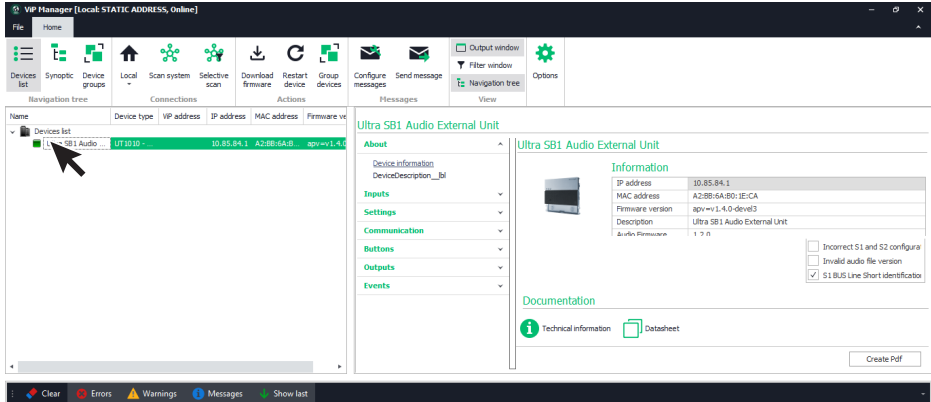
ViP Manager [Local: STATIC ADDRESS, Online]

File Home

Devices list Synoptic Device groups
Navigation tree

Local Scan system Selective scan
Connections

Download firmware Restart device Group devices
Actions

Configure messages Send message
Messages

Output window
Filter window
Navigation tree
View

Options

| Name | Device type | ViP address | IP address | MAC address | Firmware ve |
|---|---|---|---|---|---|
| Devices list | | | | | |
| U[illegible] SB1 Audio ... | UT1010 - ... | | 10.85.84.1 | A2:B8:6A:B... | apv=v1.4.0 |

Ultra SB1 Audio External Unit

About
Device information
DeviceDescription__lbl
Inputs
Settings
Communication
Buttons
Outputs
Events

Ultra SB1 Audio External Unit

Information

| | |
|---|---|
| IP address | 10.85.84.1 |
| MAC address | A2:B8:6A:B0:1E:CA |
| Firmware version | apv=v1.4.0-devel3 |
| Description | Ultra SB1 Audio External Unit |
| Audio Firmware | 1.2.0 |

Incorrect S1 and S2 configura
Invalid audio file version
S1 BUS Line Short identification

Documentation

Technical information
Datasheet

Create Pdf

Clear Errors Warnings Messages Show last